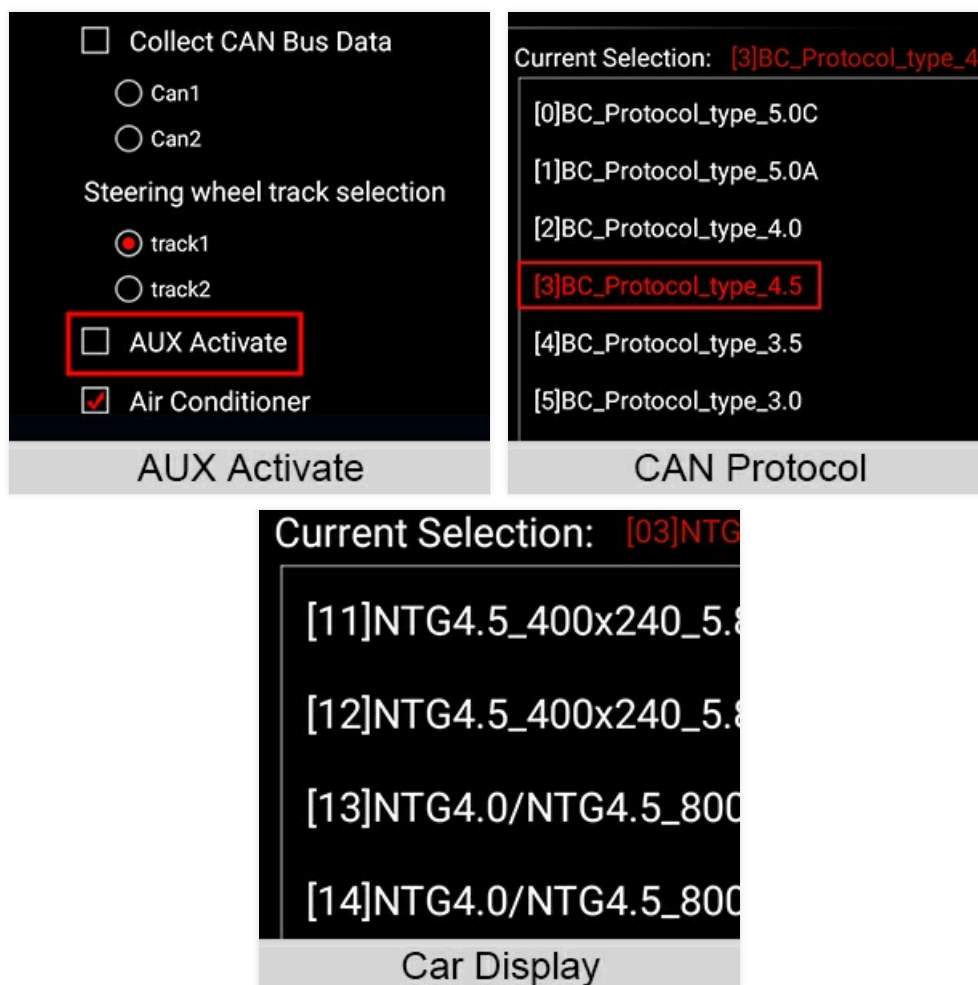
Collect CAN Bus Data

Can1

Can2

Steering wheel track selection

track1

track2

AUX Activate

Air Conditioner

AUX Activate

Current Selection: [3]BC_Protocol_type_4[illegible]

[0]BC_Protocol_type_5.0C

[1]BC_Protocol_type_5.0A

[2]BC_Protocol_type_4.0

[3]BC_Protocol_type_4.5

[4]BC_Protocol_type_3.5

[5]BC_Protocol_type_3.0

CAN Protocol

Current Selection: [03]NTG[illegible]

[11]NTG4.5_400x240_5.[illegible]

[12]NTG4.5_400x240_5.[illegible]

[13]NTG4.0/NTG4.5_800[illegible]

[14]NTG4.0/NTG4.5_800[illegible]

Car Display